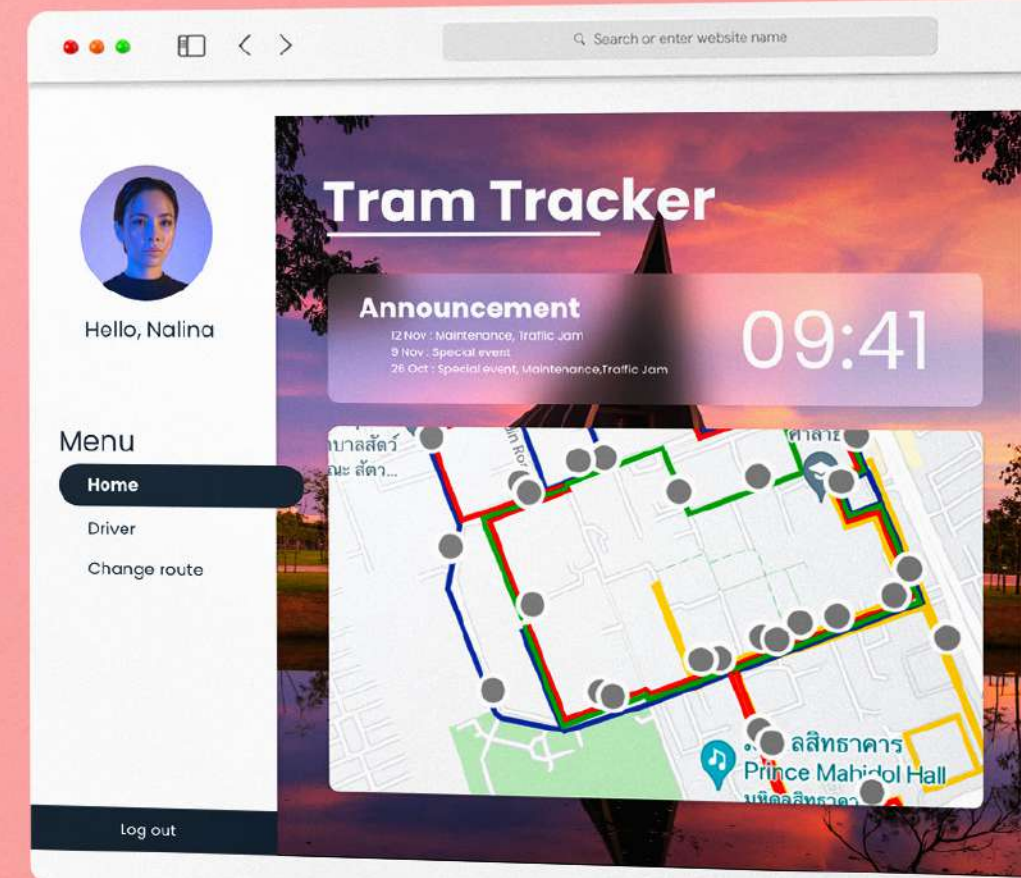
Search or enter website name

Hello, Nalina

Menu

Home

Driver

Change route

Log out

Tram Tracker

Announcement

12 Nov : Maintenance, Traffic Jam
9 Nov : Special event
26 Oct : Special event, Maintenance,Traffic Jam

09:41

บาลสัตว์
ณะ สัตว...

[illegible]ลสิทธาคาร
Prince Mahidol Hall
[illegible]